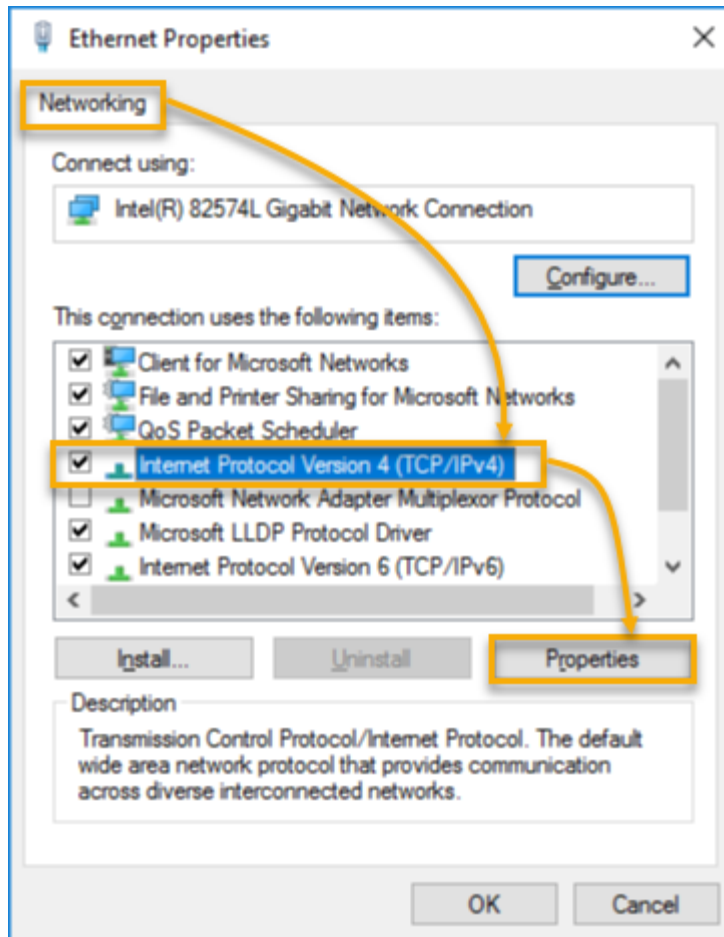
Ethernet Properties

Networking

Connect using:

Intel(R) 82574L Gigabit Network Connection

Configure...

This connection uses the following items:

Client for Microsoft Networks
File and Printer Sharing for Microsoft Networks
QoS Packet Scheduler
Internet Protocol Version 4 (TCP/IPv4)
Microsoft Network Adapter Multiplexor Protocol
Microsoft LLDP Protocol Driver
Internet Protocol Version 6 (TCP/IPv6)

Install...

Uninstall

Properties

Description

Transmission Control Protocol/Internet Protocol. The default wide area network protocol that provides communication across diverse interconnected networks.

OK

Cancel